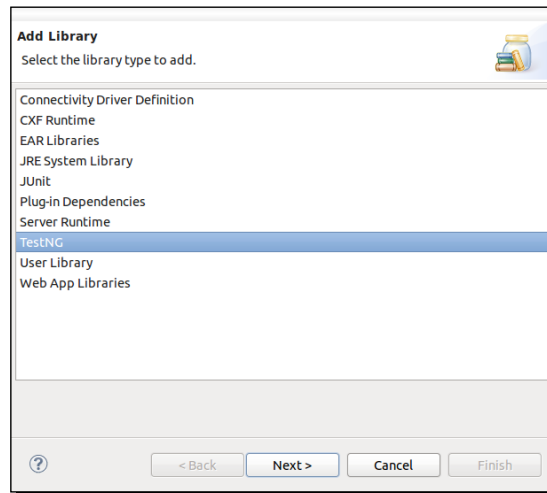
Add Library

Select the library type to add.

Connectivity Driver Definition
CXF Runtime
EAR Libraries
JRE System Library
JUnit
Plug-in Dependencies
Server Runtime
TestNG
User Library
Web App Libraries

?

< Back

Next >

Cancel

Finish